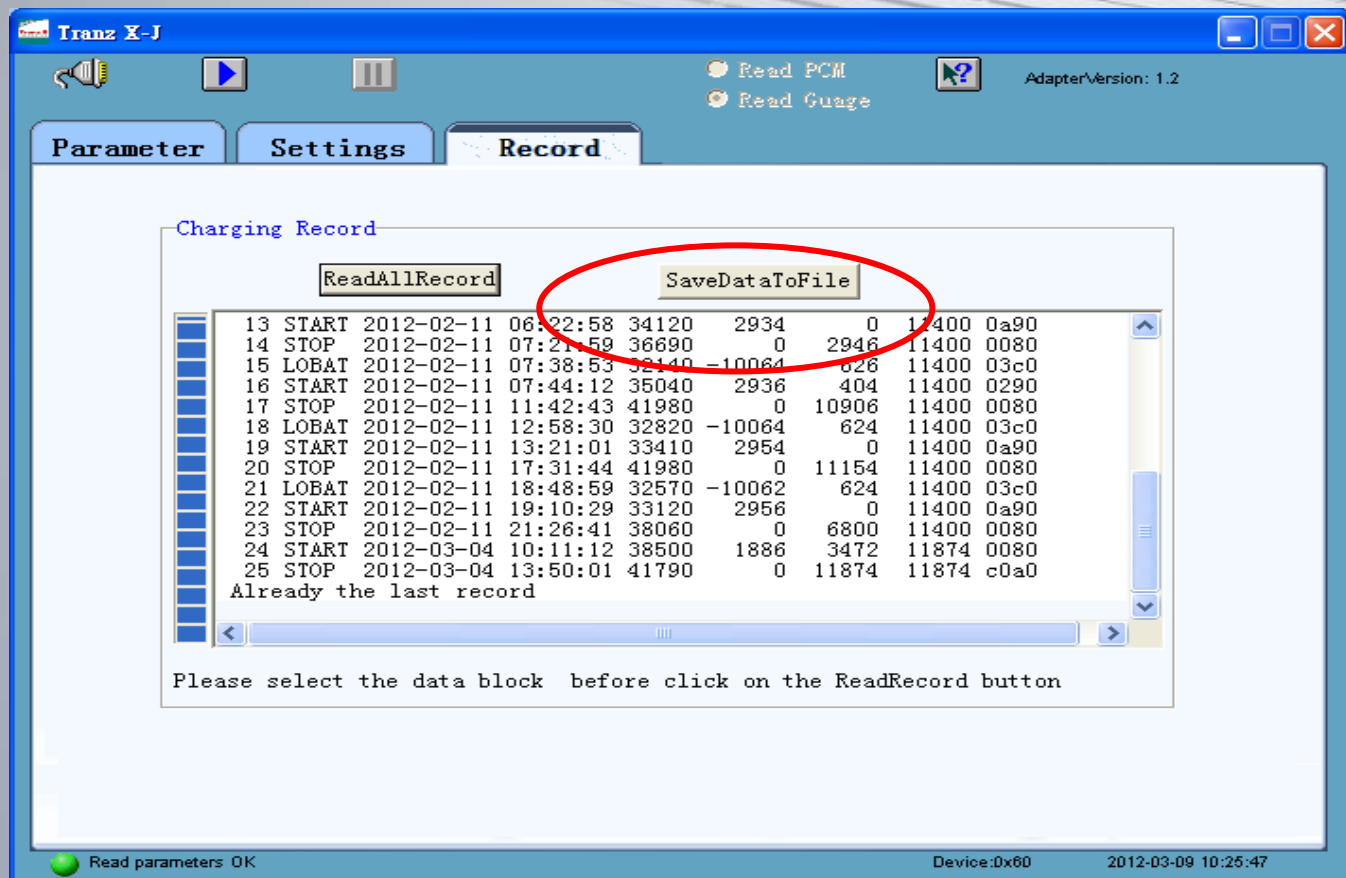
Tranz X-J

Read PCM
Read Guage

AdapterVersion: 1.2

Parameter
Settings
Record

Charging Record

ReadAllRecord
SaveDataToFile

13 START 2012-02-11 06:22:58 34120 2934 0 11400 0a90
14 STOP 2012-02-11 07:21:59 36690 0 2946 11400 0080
15 LOBAT 2012-02-11 07:38:53 32140 -10064 626 11400 03c0
16 START 2012-02-11 07:44:12 35040 2936 404 11400 0290
17 STOP 2012-02-11 11:42:43 41980 0 10906 11400 0080
18 LOBAT 2012-02-11 12:58:30 32820 -10064 624 11400 03c0
19 START 2012-02-11 13:21:01 33410 2954 0 11400 0a90
20 STOP 2012-02-11 17:31:44 41980 0 11154 11400 0080
21 LOBAT 2012-02-11 18:48:59 32570 -10062 624 11400 03c0
22 START 2012-02-11 19:10:29 33120 2956 0 11400 0a90
23 STOP 2012-02-11 21:26:41 38060 0 6800 11400 0080
24 START 2012-03-04 10:11:12 38500 1886 3472 11874 0080
25 STOP 2012-03-04 13:50:01 41790 0 11874 11874 c0a0
Already the last record

Please select the data block before click on the ReadRecord button

Read parameters OK
Device:0x60
2012-03-09 10:25:47